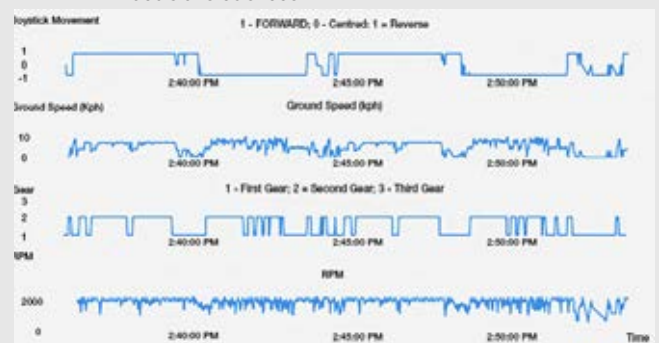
Joystick Movement
1 - FORWARD; 0 - Centred; 1 = Reverse
1
0
-1
2:40:00 PM
2:45:00 PM
2:50:00 PM
Ground Speed (Kph)
Ground Speed (kph)
10
0
2:40:00 PM
2:45:00 PM
2:50:00 PM
Gear
1 - First Gear; 2 = Second Gear; 3 - Third Gear
3
2
1
2:40:00 PM
2:45:00 PM
2:50:00 PM
RPM
RPM
2000
0
2:40:00 PM
2:45:00 PM
2:50:00 PM
Time